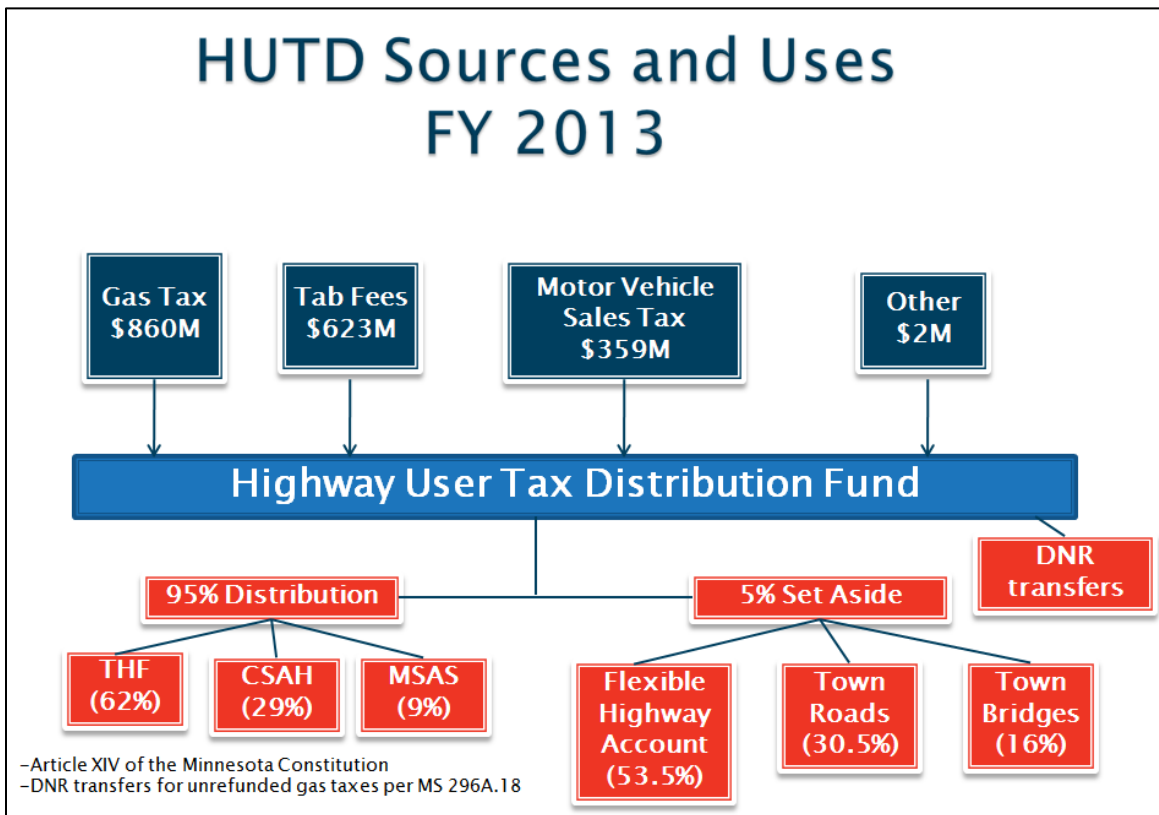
HUTD Sources and Uses
FY 2013

Gas Tax
\$860M

Tab Fees
\$623M

Motor Vehicle
Sales Tax
\$359M

Other
\$2M

Highway User Tax Distribution Fund

DNR transfers

95% Distribution

5% Set Aside

THF
(62%)

CSAH
(29%)

MSAS
(9%)

Flexible Highway Account
(53.5%)

Town Roads
(30.5%)

Town Bridges
(16%)

-Article XIV of the Minnesota Constitution
-DNR transfers for unrefunded gas taxes per MS 296A.18